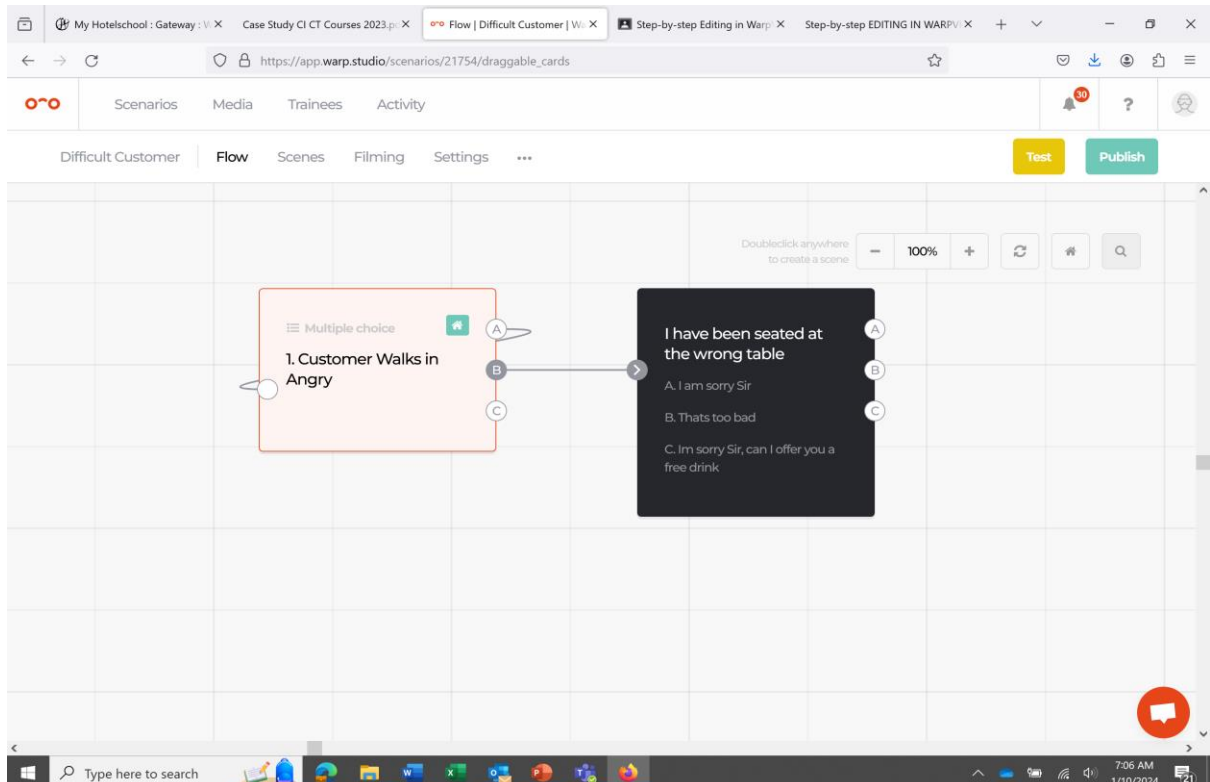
My Hotelschool : Gateway : V ×
Case Study CI CT Courses 2023.p ×
Flow | Difficult Customer | W ×
Step-by-step Editing in Warp ×
Step-by-step EDITING IN WARPV ×

https://app.warp.studio/scenarios/21754/draggable_cards

Scenarios Media Trainees Activity

30

?

Difficult Customer Flow Scenes Filming Settings •••

Test

Publish

Doubleclick anywhere to create a scene

100%

Multiple choice

1. Customer Walks in Angry

A

B

C

I have been seated at the wrong table

A. I am sorry Sir

B. Thats too bad

C. Im sorry Sir, can I offer you a free drink

Type here to search

7:06 AM
1/10/2024